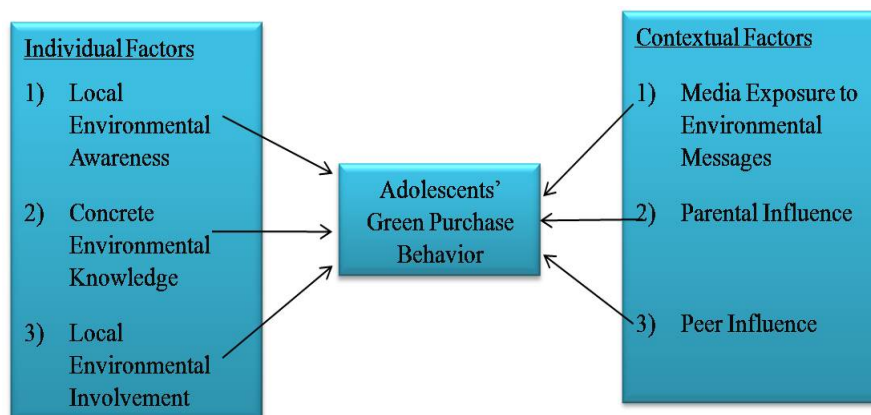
Individual Factors

1) Local Environmental Awareness

2) Concrete Environmental Knowledge

3) Local Environmental Involvement

Adolescents' Green Purchase Behavior

Contextual Factors

1) Media Exposure to Environmental Messages

2) Parental Influence

3) Peer Influence